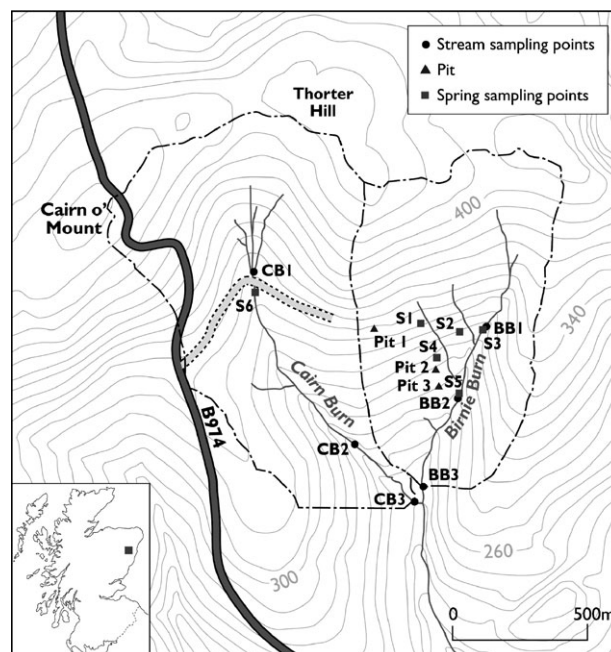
Stream sampling points
Pit
Spring sampling points

Thorter Hill

Cairn o' Mount

400

340

CB1

S6

S1

S2

BB1

Pit 1

S3

S4

Pit 2

Pit 3

S5

BB2

Cairn Burn

Birnie Burn

B974

CB2

BB3

CB3

260

300

0

500m